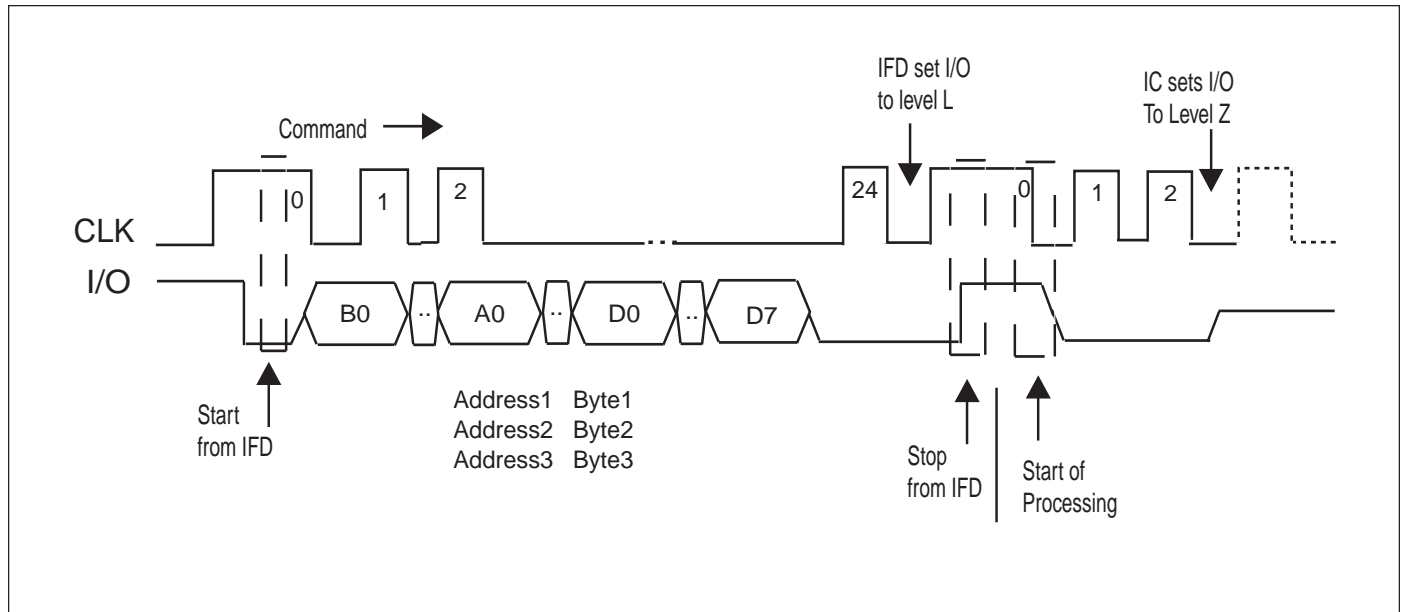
Command

IFD set I/O to level L

IC sets I/O To Level Z

0 1 2 24 0 1 2

CLK

I/O

B0 .. A0 .. D0 .. D7

Start from IFD

Address1 Byte1
Address2 Byte2
Address3 Byte3

Stop from IFD

Start of Processing